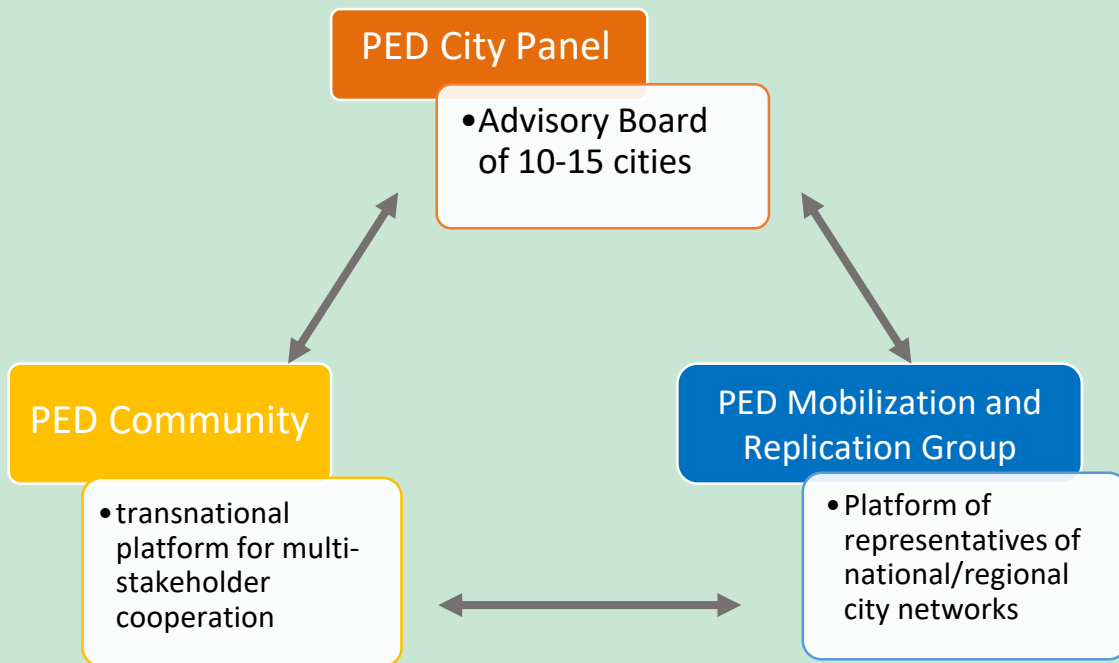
PED City Panel

• Advisory Board of 10-15 cities

PED Community

• transnational platform for multi-stakeholder cooperation

PED Mobilization and Replication Group

• Platform of representatives of national/regional city networks